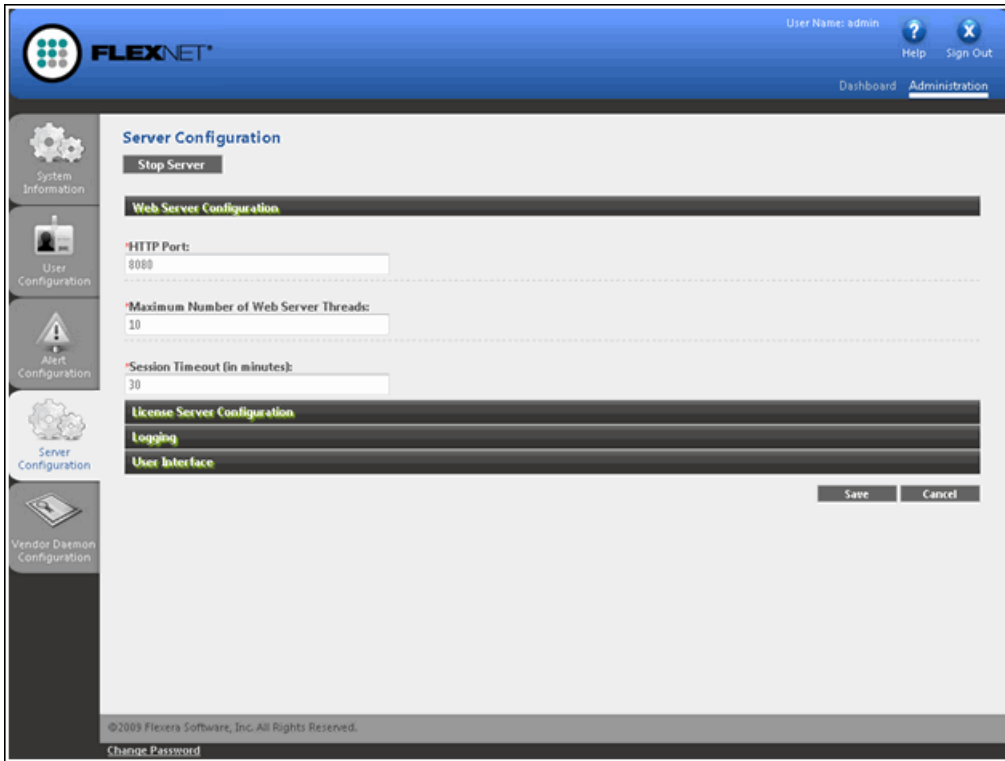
FLEXNET®

User Name: admin

Help

Sign Out

Dashboard

Administration

System Information

User Configuration

Alert Configuration

Server Configuration

Vendor Daemon Configuration

Server Configuration

Stop Server

Web Server Configuration

*HTTP Port:

8080

*Maximum Number of Web Server Threads:

10

*Session Timeout (in minutes):

30

License Server Configuration

Logging

User Interface

Save

Cancel

©2009 Flexera Software, Inc. All Rights Reserved.

Change Password